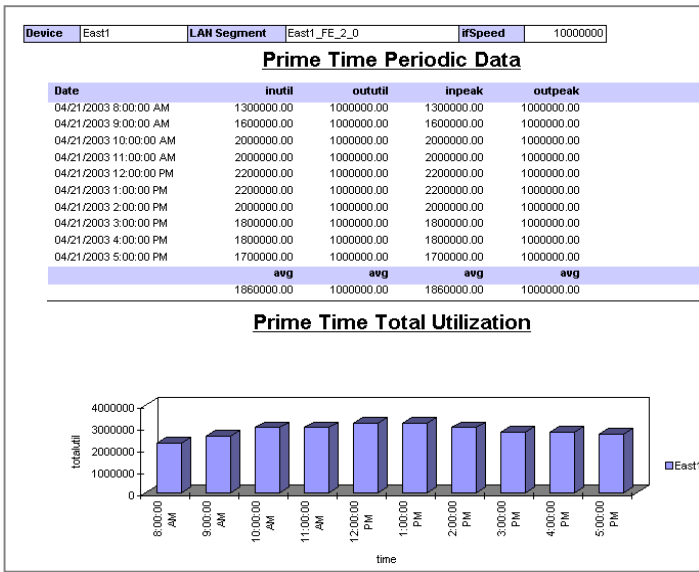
| Device | East1 | LAN Segment | East1_FE_2_0 | ifSpeed | 10000000 |
|---|---|---|---|---|---|

Prime Time Periodic Data

| Date | inutil | oututil | inpeak | outpeak |
|---|---|---|---|---|
| 04/21/2003 8:00:00 AM | 1300000.00 | 1000000.00 | 1300000.00 | 1000000.00 |
| 04/21/2003 9:00:00 AM | 1600000.00 | 1000000.00 | 1600000.00 | 1000000.00 |
| 04/21/2003 10:00:00 AM | 2000000.00 | 1000000.00 | 2000000.00 | 1000000.00 |
| 04/21/2003 11:00:00 AM | 2000000.00 | 1000000.00 | 2000000.00 | 1000000.00 |
| 04/21/2003 12:00:00 PM | 2200000.00 | 1000000.00 | 2200000.00 | 1000000.00 |
| 04/21/2003 1:00:00 PM | 2200000.00 | 1000000.00 | 2200000.00 | 1000000.00 |
| 04/21/2003 2:00:00 PM | 2000000.00 | 1000000.00 | 2000000.00 | 1000000.00 |
| 04/21/2003 3:00:00 PM | 1800000.00 | 1000000.00 | 1800000.00 | 1000000.00 |
| 04/21/2003 4:00:00 PM | 1800000.00 | 1000000.00 | 1800000.00 | 1000000.00 |
| 04/21/2003 5:00:00 PM | 1700000.00 | 1000000.00 | 1700000.00 | 1000000.00 |
| | avg | avg | avg | avg |
| | 1860000.00 | 1000000.00 | 1860000.00 | 1000000.00 |

Prime Time Total Utilization

4000000
3000000
2000000
1000000
0
totalutil

8:00:00 AM
9:00:00 AM
10:00:00 AM
11:00:00 AM
12:00:00 PM
1:00:00 PM
2:00:00 PM
3:00:00 PM
4:00:00 PM
5:00:00 PM
time

East1